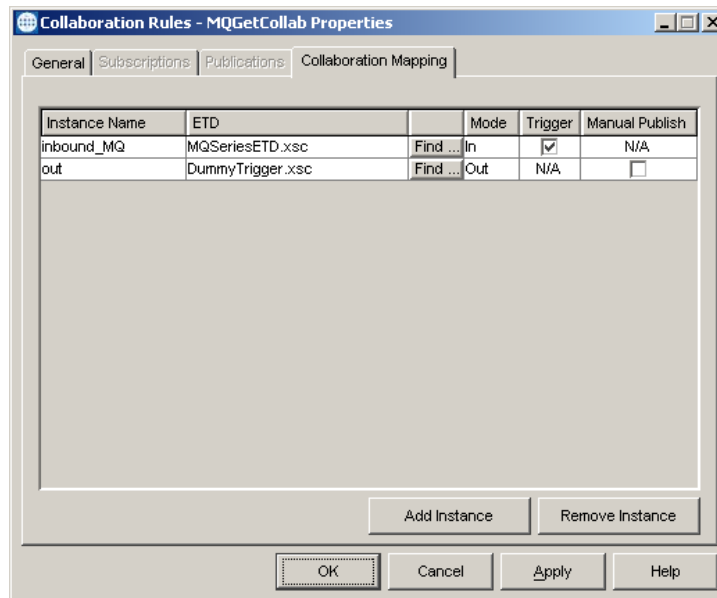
Collaboration Rules - MQGetCollab Properties

General | Subscriptions | Publications | Collaboration Mapping

| Instance Name | ETD | | Mode | Trigger | Manual Publish |
|---|---|---|---|---|---|
| inbound_MQ | MQSeriesETD.xsc | Find ... | In | ☑ | N/A |
| out | DummyTrigger.xsc | Find ... | Out | N/A | ☐ |

Add Instance | Remove Instance

OK | Cancel | Apply | Help